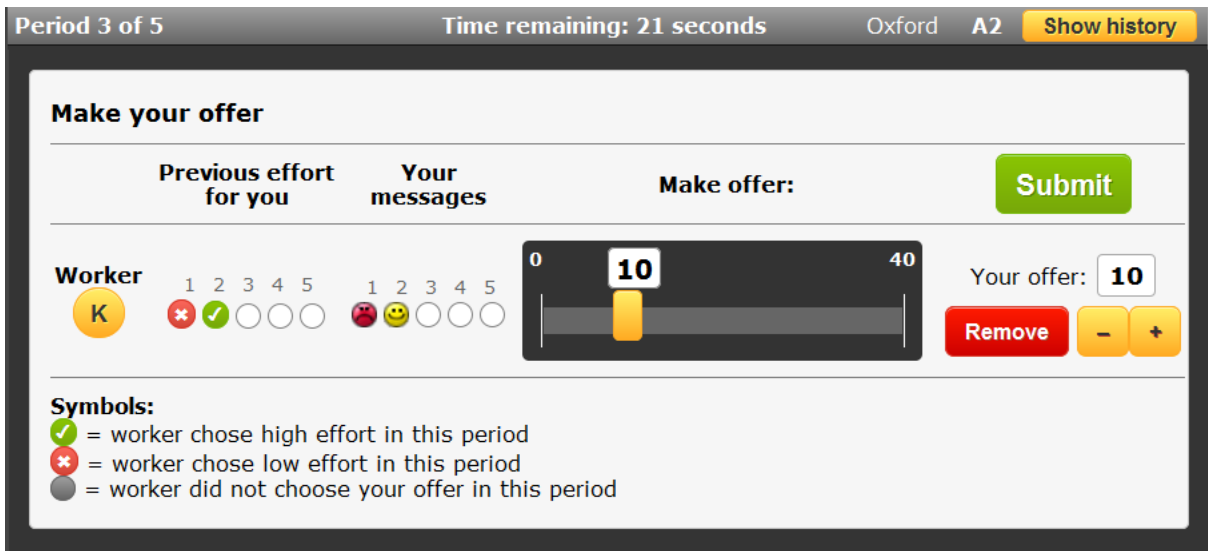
Period 3 of 5 Time remaining: 21 seconds Oxford A2 Show history

Make your offer

| | Previous effort for you | Your messages | Make offer: | Submit |
|---|---|---|---|---|
| Worker K | 1 2 3 4 5 | 1 2 3 4 5 | 0 10 40 | Your offer: 10 Remove – + |

Symbols:
= worker chose high effort in this period
= worker chose low effort in this period
= worker did not choose your offer in this period